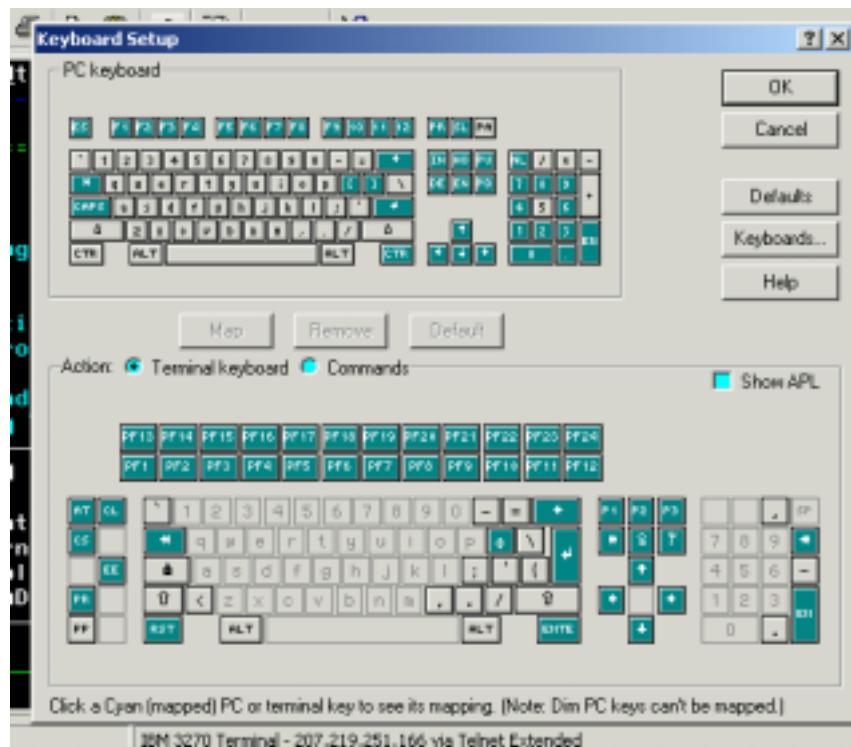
Keyboard Setup

PC keyboard

OK

Cancel

Defaults

Keyboards...

Help

Map Remove Default

Action: Terminal keyboard Commands

Show APL

PF13 PF14 PF15 PF16 PF17 PF18 PF19 PF20 PF21 PF22 PF23 PF24

PF1 PF2 PF3 PF4 PF5 PF6 PF7 PF8 PF9 PF10 PF11 PF12

CTRL ALT ALT CTRL

RST ALT ALT ENTR

1 2 3 4 5 6 7 8 9 0

q w e r t y u i o p

a s d f g h j k l

z x c v b n m

7 8 9

4 5 6

1 2 3

0

Click a Cyan (mapped) PC or terminal key to see its mapping. (Note: Dim PC keys can't be mapped.)

IBM 3270 Terminal - 207.219.251.166 via Telnet Extended